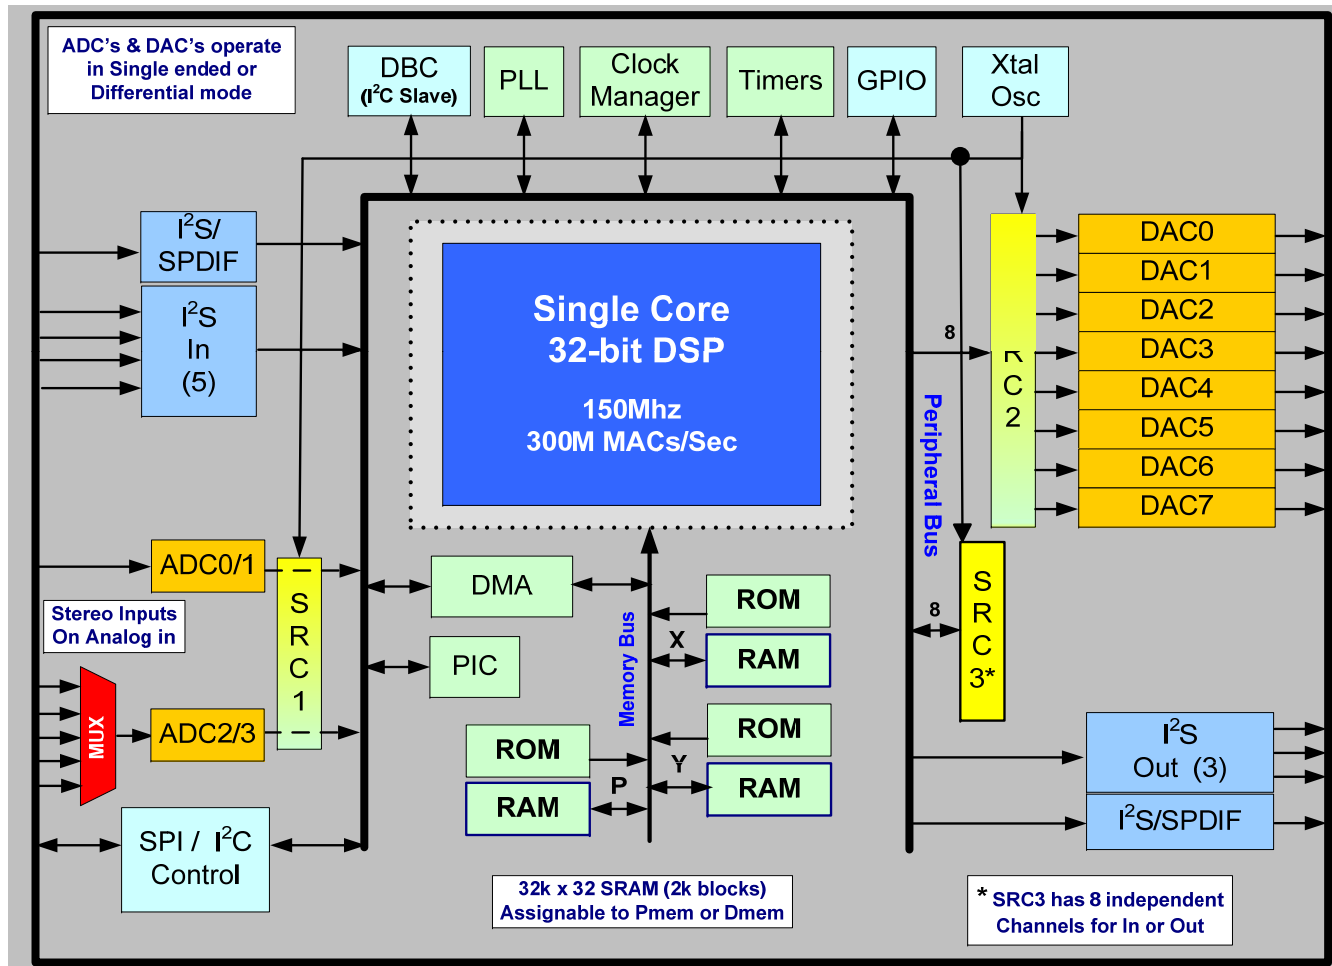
ADC's & DAC's operate in Single ended or Differential mode

DBC ($I^2C$ Slave)

PLL

Clock Manager

Timers

GPIO

Xtal Osc

$I^2S$/ SPDIF

$I^2S$ In (5)

Single Core 32-bit DSP

150Mhz 300M MACs/Sec

8

R C 2

DAC0

DAC1

DAC2

DAC3

DAC4

DAC5

DAC6

DAC7

Peripheral Bus

ADC0/1

S R C 1

Stereo Inputs On Analog in

MUX

ADC2/3

DMA

PIC

Memory Bus

ROM

X

RAM

ROM

Y

RAM

ROM

RAM

P

8

S R C 3*

$I^2S$ Out (3)

$I^2S$/SPDIF

SPI / $I^2C$ Control

32k x 32 SRAM (2k blocks) Assignable to Pmem or Dmem

* SRC3 has 8 independent Channels for In or Out